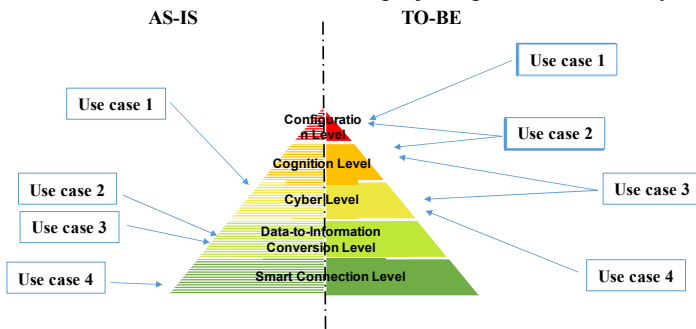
AS-IS

TO-BE

Use case 1

Use case 1

Use case 2

Configuration Level

Cognition Level

Use case 2

Use case 3

Cyber Level

Use case 3

Data-to-Information Conversion Level

Use case 4

Smart Connection Level

Use case 4